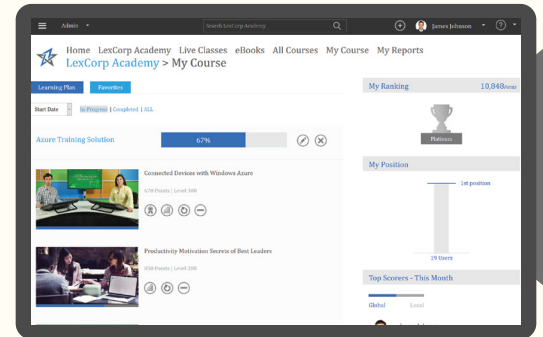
Admin

Search LexCorp Academy

James Johnson

Home LexCorp Academy Live Classes eBooks All Courses My Course My Reports

LexCorp Academy > My Course

Learning Plan Favorites

Start Date In Progress | Completed | ALL

Azure Training Solution 67%

Connected Devices with Windows Azure

578 Points | Level 300

Productivity Motivation Secrets of Best Leaders

858 Points | Level 300

My Ranking 10,848/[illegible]

Platinum

My Position

1st position

19 Users

Top Scorers - This Month

Global Local